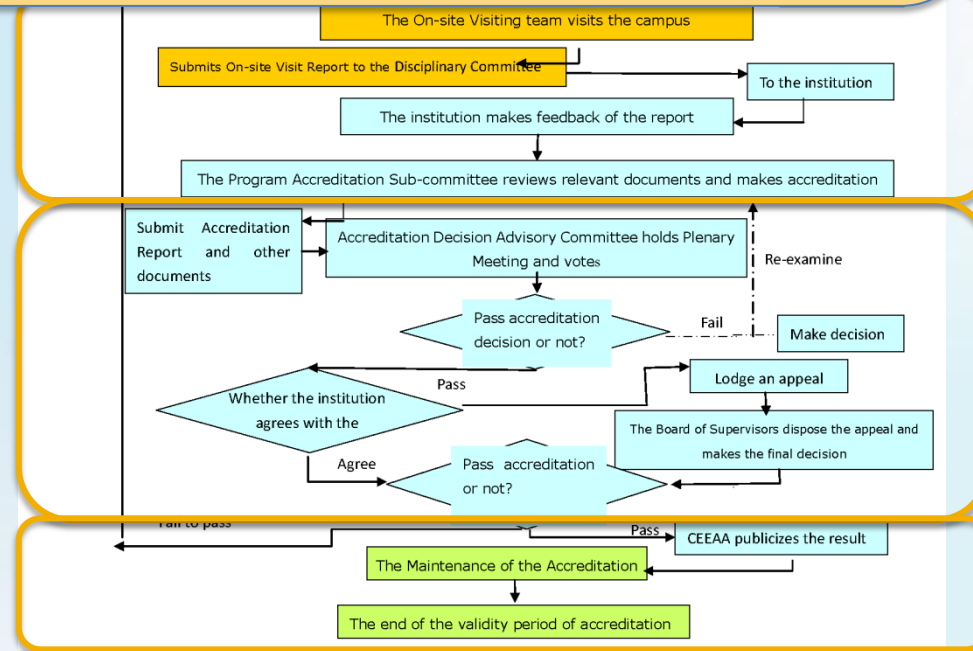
The On-site Visiting team visits the campus

Submits On-site Visit Report to the Disciplinary Committee

To the institution

The institution makes feedback of the report

The Program Accreditation Sub-committee reviews relevant documents and makes accreditation

Submit Accreditation Report and other documents

Accreditation Decision Advisory Committee holds Plenary Meeting and votes

Re-examine

Pass accreditation decision or not?

Fail

Make decision

Pass

Whether the institution agrees with the

Lodge an appeal

The Board of Supervisors dispose the appeal and makes the final decision

Agree

Pass accreditation or not?

Fail to pass

Pass

CEEAA publicizes the result

The Maintenance of the Accreditation

The end of the validity period of accreditation